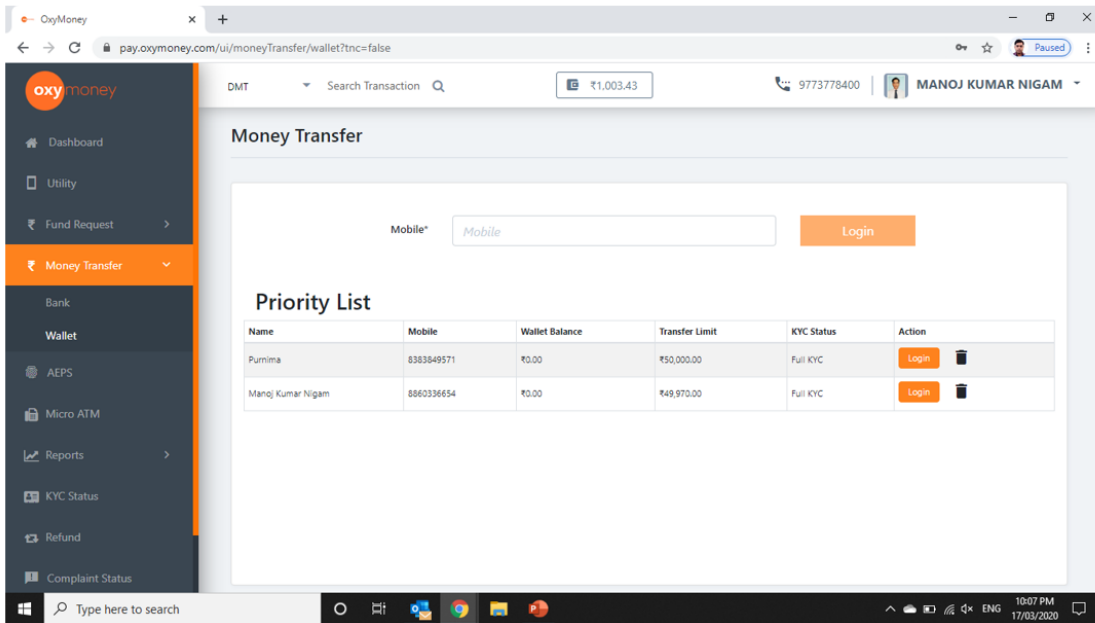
OxyMoney
pay.oxymoney.com/ui/moneyTransfer/wallet?tnc=false
Paused

oxymoney
DMT
Search Transaction
₹1,003.43
9773778400
MANOJ KUMAR NIGAM

Dashboard
Utility
Fund Request
Money Transfer
Bank
Wallet
AEPS
Micro ATM
Reports
KYC Status
Refund
Complaint Status

Money Transfer

Mobile*
Mobile
Login

Priority List

| Name | Mobile | Wallet Balance | Transfer Limit | KYC Status | Action |
|---|---|---|---|---|---|
| Purnima | 8383849571 | ₹0.00 | ₹50,000.00 | Full KYC | Login |
| Manoj Kumar Nigam | 8860336654 | ₹0.00 | ₹49,970.00 | Full KYC | Login |

Type here to search
ENG
10:07 PM
17/03/2020